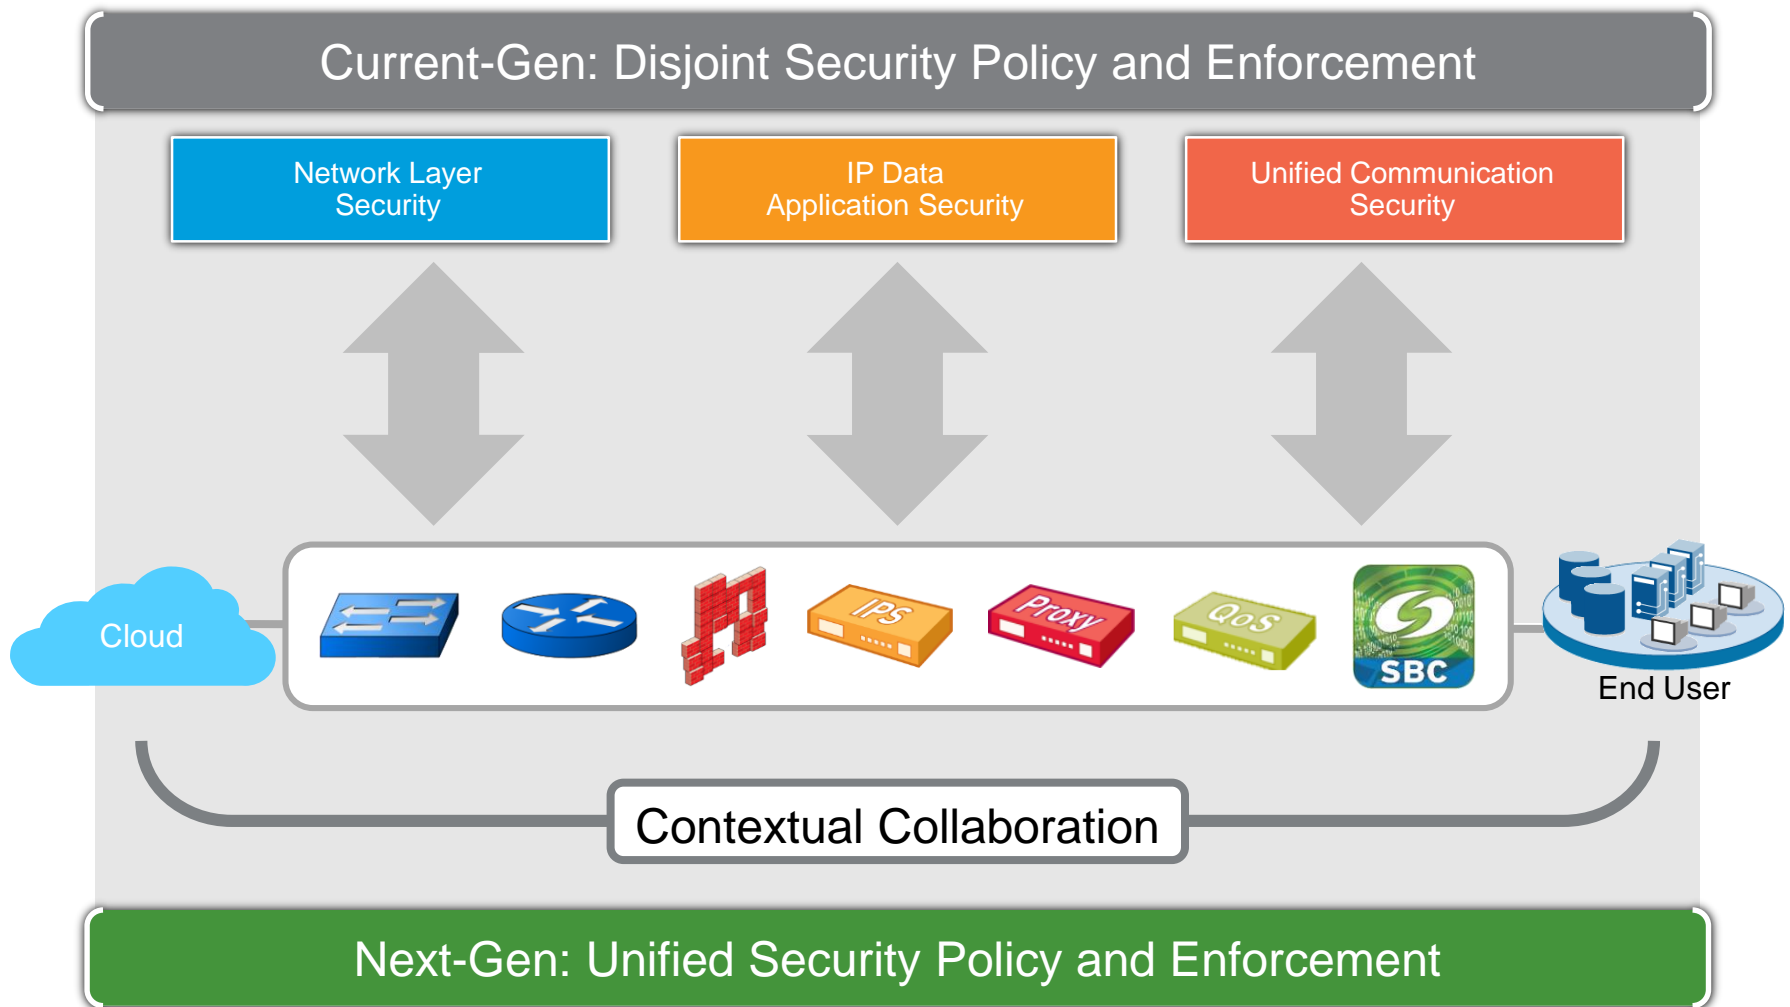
Current-Gen: Disjoint Security Policy and Enforcement

Network Layer Security

IP Data Application Security

Unified Communication Security

Cloud

IPS

Proxy

QoS

SBC

End User

Contextual Collaboration

Next-Gen: Unified Security Policy and Enforcement